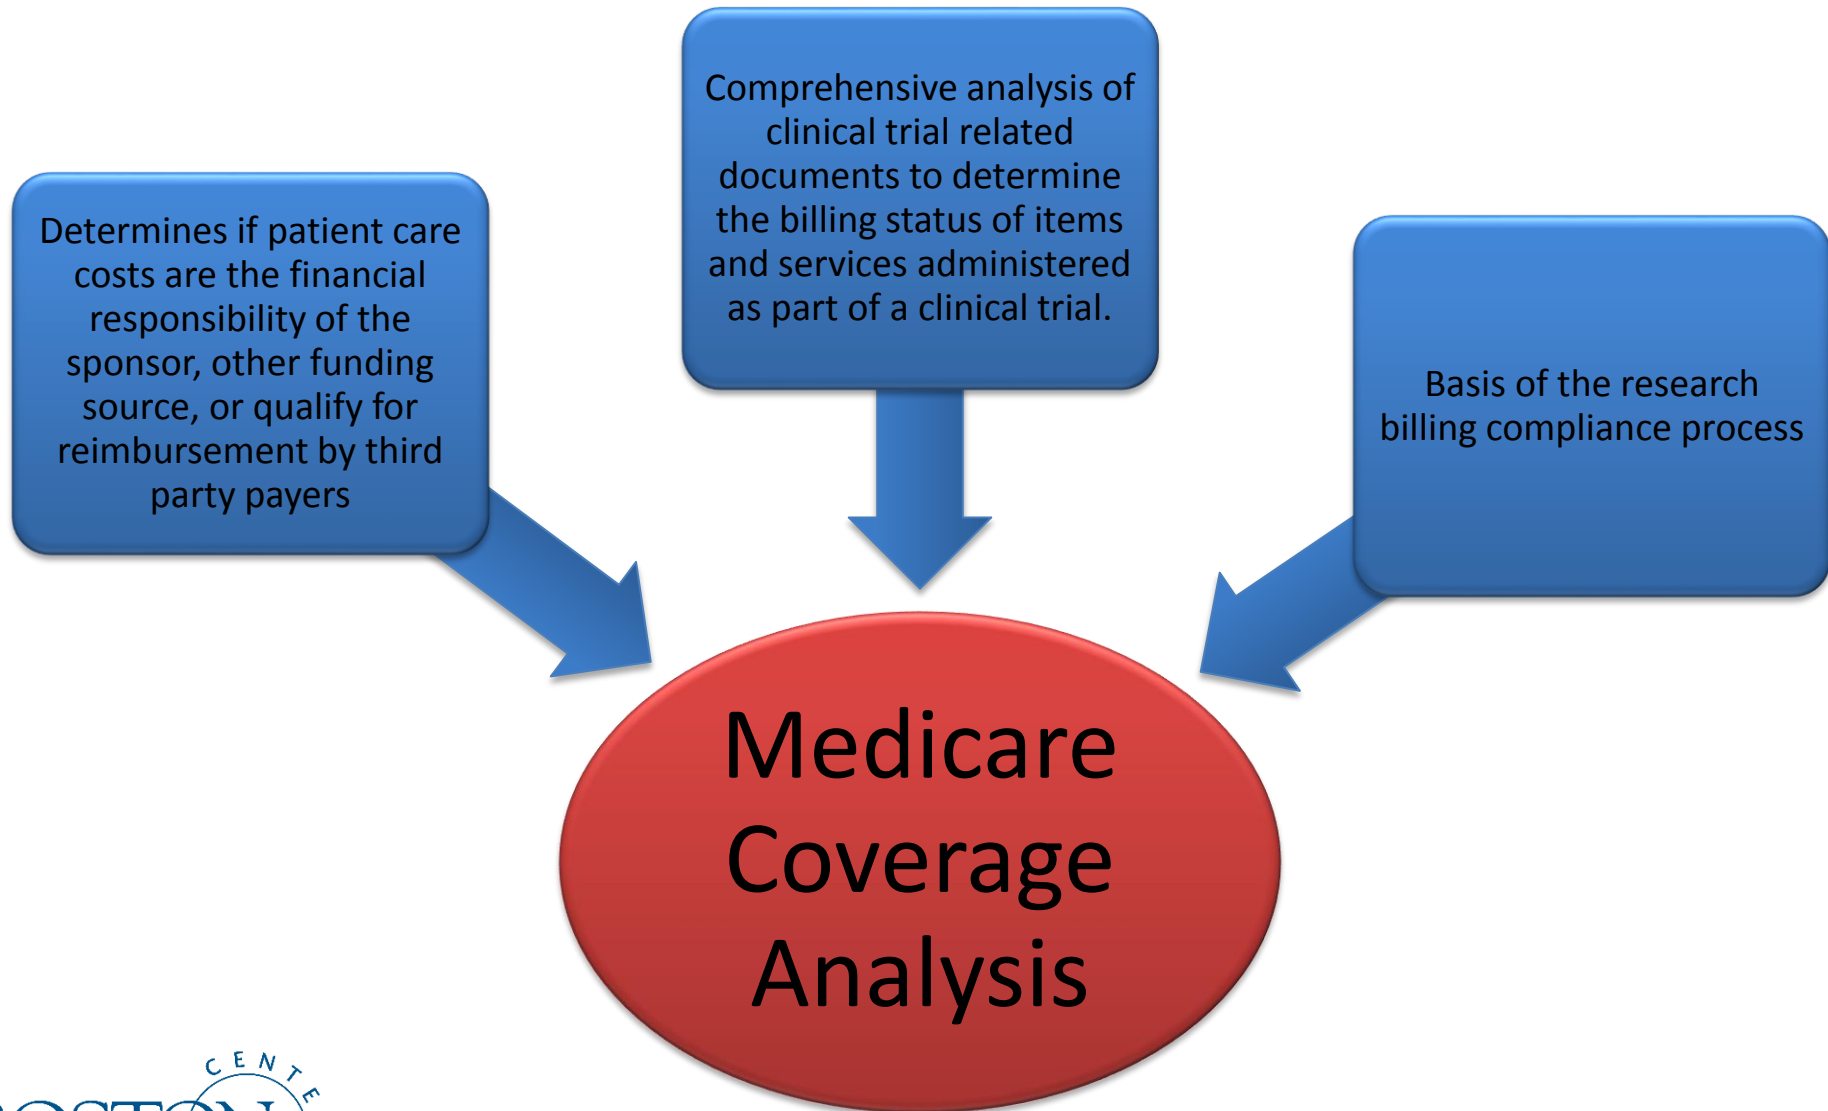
Determines if patient care costs are the financial responsibility of the sponsor, other funding source, or qualify for reimbursement by third party payers

Comprehensive analysis of clinical trial related documents to determine the billing status of items and services administered as part of a clinical trial.

Basis of the research billing compliance process

Medicare Coverage Analysis

CENTE
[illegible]